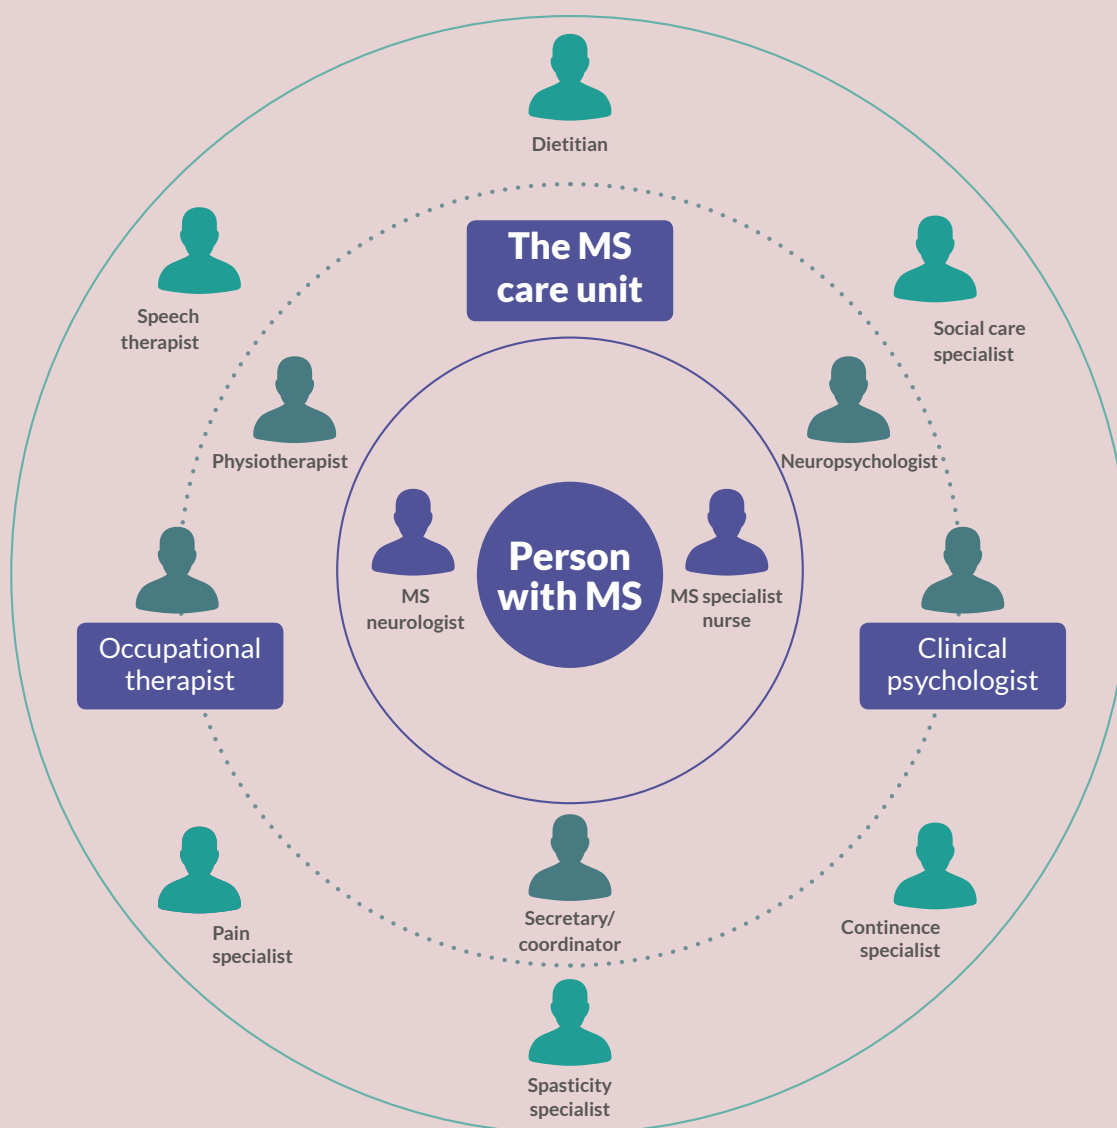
Dietitian

The MS care unit

Speech therapist

Social care specialist

Physiotherapist

Neuropsychologist

MS neurologist

Person with MS

MS specialist nurse

Occupational therapist

Clinical psychologist

Secretary/ coordinator

Pain specialist

Continence specialist

Spasticity specialist